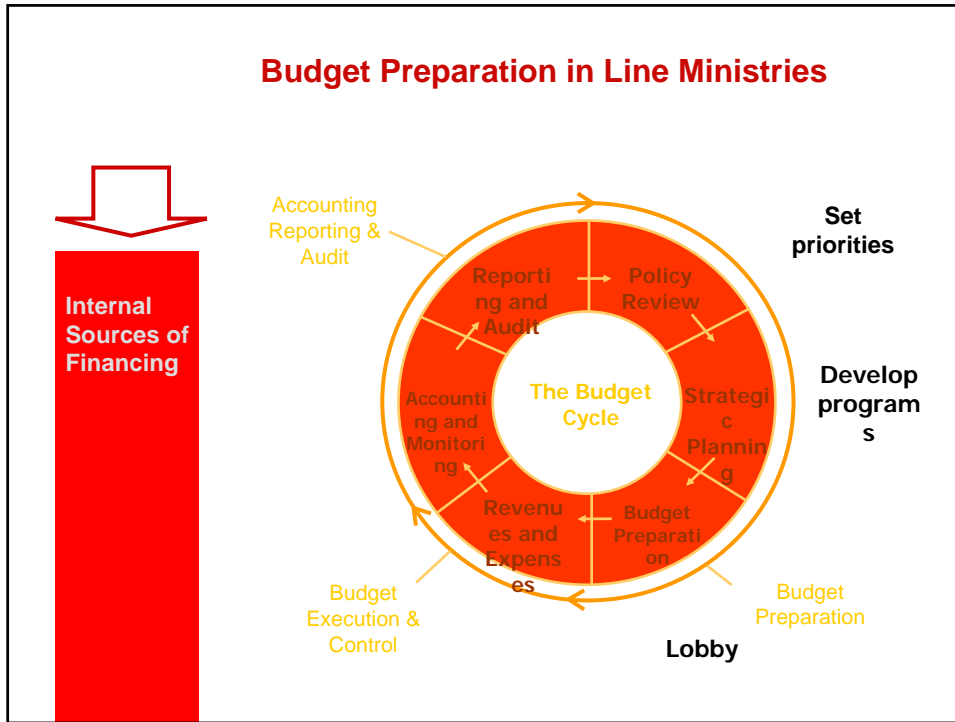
Budget Preparation in Line Ministries

Internal Sources of Financing

Accounting Reporting & Audit

Set priorities

Reporting and Audit

Policy Review

Accounting and Monitoring

The Budget Cycle

Strategic Planning

Develop programs

Revenues and Expenses

Budget Preparation

Budget Execution & Control

Budget Preparation

Lobby